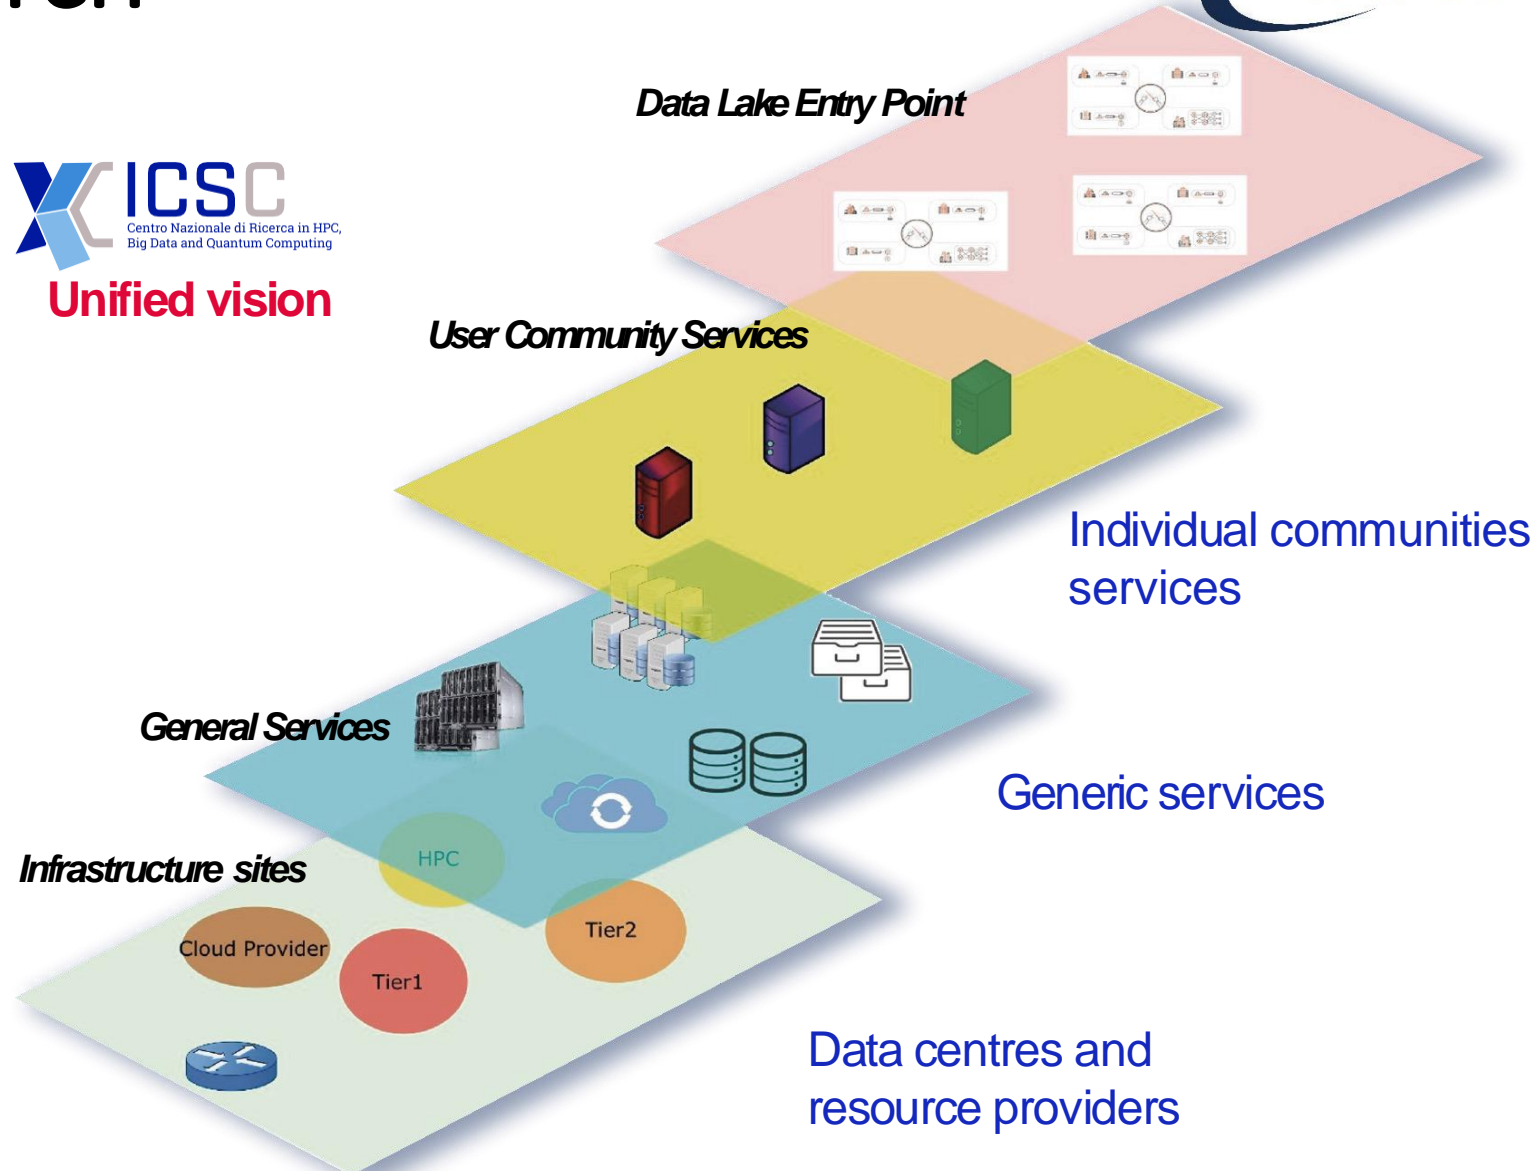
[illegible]

Data Lake Entry Point

ICSC
Centro Nazionale di Ricerca in HPC, Big Data and Quantum Computing

Unified vision

User Community Services

Individual communities services

General Services

Generic services

Infrastructure sites

HPC

Cloud Provider

Tier1

Tier2

Data centres and resource providers